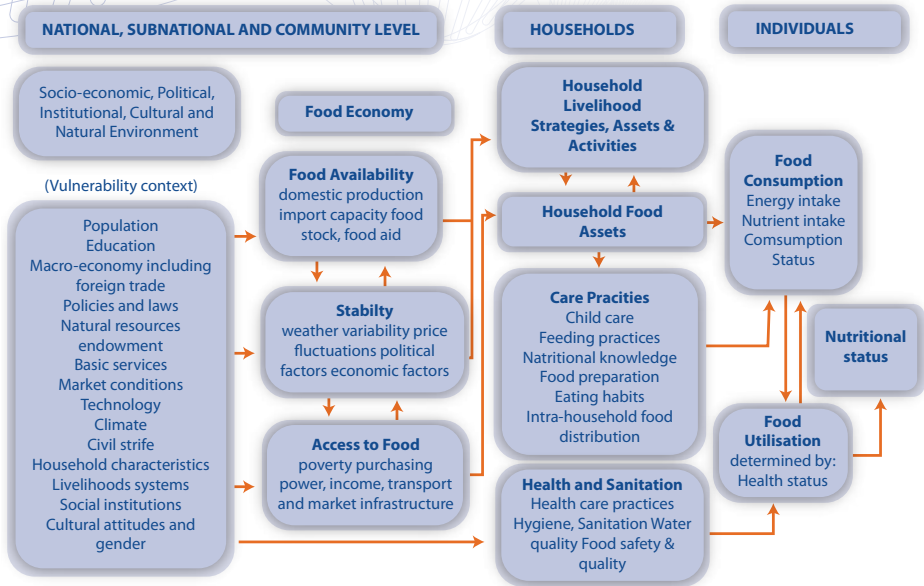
NATIONAL, SUBNATIONAL AND COMMUNITY LEVEL

HOUSEHOLDS

INDIVIDUALS

Socio-economic, Political, Institutional, Cultural and Natural Environment

Food Economy

(Vulnerability context)

Population
Education
Macro-economy including foreign trade
Policies and laws
Natural resources endowment
Basic services
Market conditions
Technology
Climate
Civil strife
Household characteristics
Livelihoods systems
Social institutions
Cultural attitudes and gender

Food Availability
domestic production import capacity food stock, food aid

Stabilty
weather variability price fluctuations political factors economic factors

Access to Food
poverty purchasing power, income, transport and market infrastructure

Household Livelihood Strategies, Assets & Activities

Household Food Assets

Care Pracities
Child care
Feeding practices
Natritional knowledge
Food preparation
Eating habits
Intra-household food distribution

Health and Sanitation
Health care practices
Hygiene, Sanitation Water quality Food safety & quality

Food Consumption
Energy intake
Nutrient intake
Comsumption Status

Nutritional status

Food Utilisation
determined by:
Health status